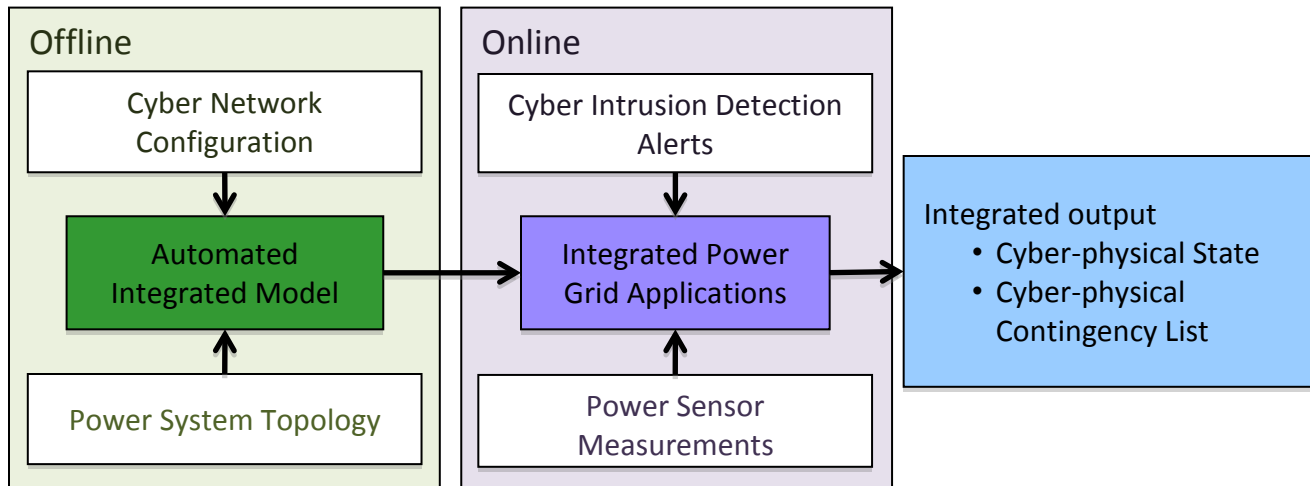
Offline

Cyber Network Configuration

Automated Integrated Model

Power System Topology

Online

Cyber Intrusion Detection Alerts

Integrated Power Grid Applications

Power Sensor Measurements

Integrated output
• Cyber-physical State
• Cyber-physical Contingency List